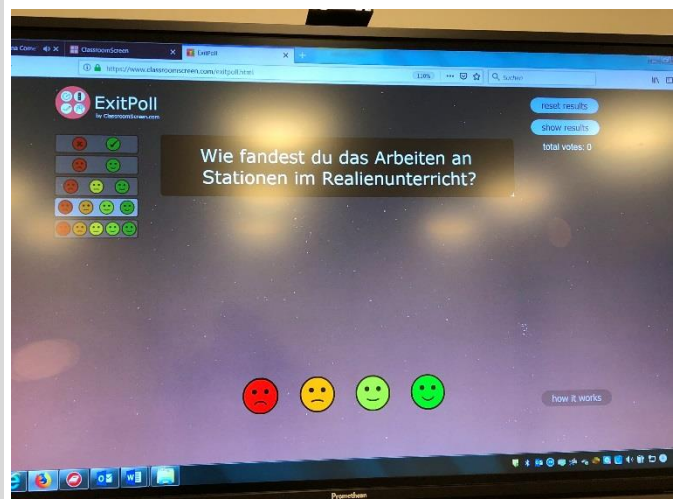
ClassroomScreen

ExitPoll

https://www.classroomscreen.com/exitpoll.html

120%

Suchen

ExitPoll
by ClassroomScreen.com

reset results

show results

total votes: 0

Wie fandest du das Arbeiten an Stationen im Realienunterricht?

how it works

Promethean